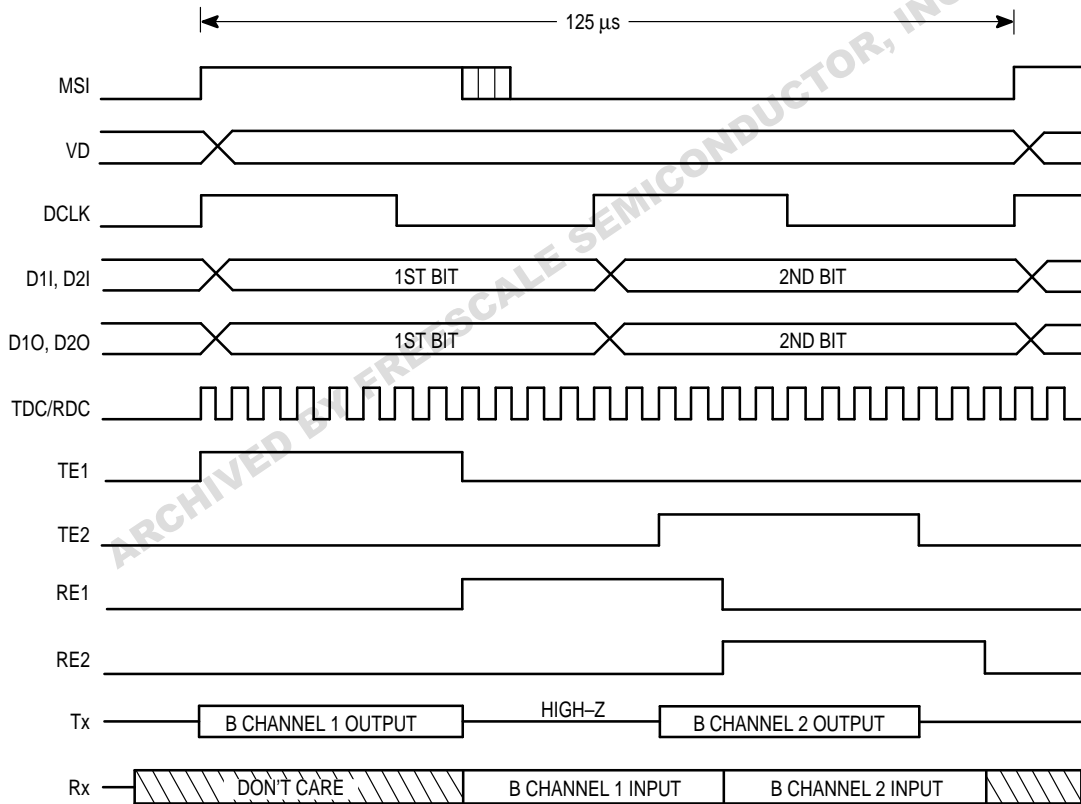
125 µs

MSI

VD

DCLK

D1I, D2I

1ST BIT

2ND BIT

D1O, D2O

1ST BIT

2ND BIT

TDC/RDC

TE1

TE2

RE1

RE2

Tx

B CHANNEL 1 OUTPUT

HIGH–Z

B CHANNEL 2 OUTPUT

Rx

DON'T CARE

B CHANNEL 1 INPUT

B CHANNEL 2 INPUT

ARCHIVED BY FREESCALE SEMICONDUCTOR, INC.